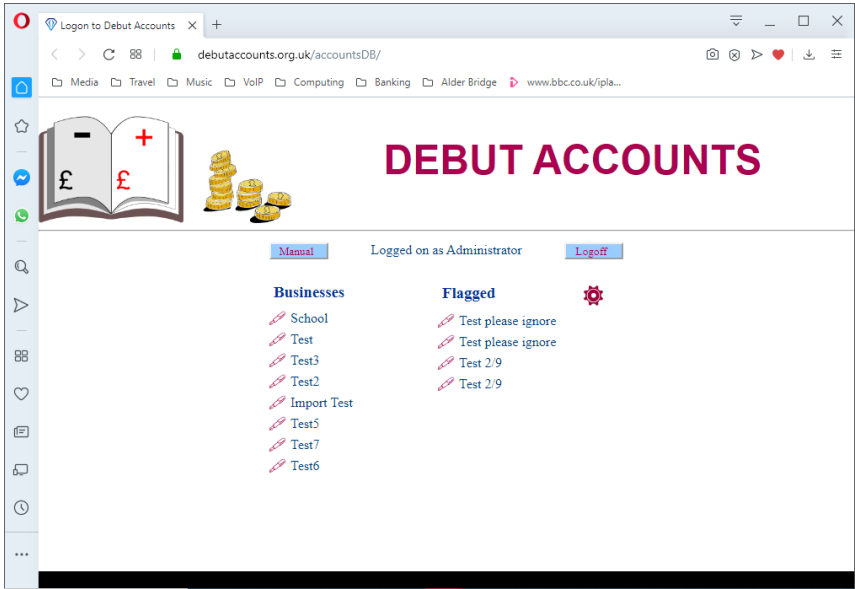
Logon to Debut Accounts

debutaccounts.org.uk/accountsDB/

Media Travel Music VoIP Computing Banking Alder Bridge www.bbc.co.uk/ipla...

- + £ £

DEBUT ACCOUNTS

Manual Logged on as Administrator Logoff

Businesses

School
Test
Test3
Test2
Import Test
Test5
Test7
Test6

Flagged

Test please ignore
Test please ignore
Test 2/9
Test 2/9